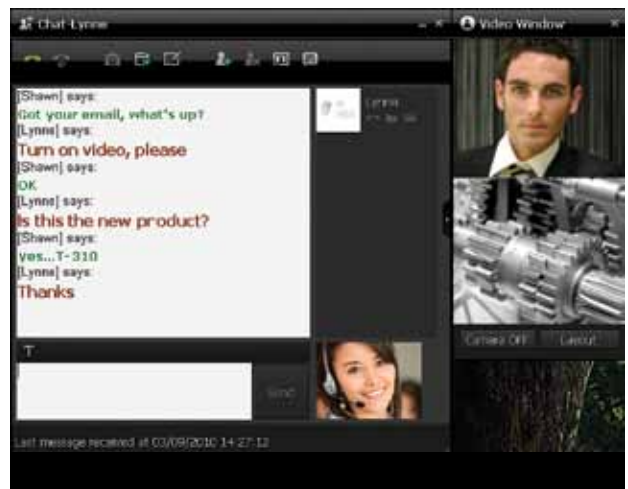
Chat-Lynne

Video Window

[Shawn] says:
Got your email, what's up?
[Lynne] says:
Turn on video, please
[Shawn] says:
OK
[Lynne] says:
Is this the new product?
[Shawn] says:
yes...T-310
[Lynne] says:
Thanks

Lynne
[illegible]

T

Send

Camera OFF

Layout

Last message received at 03/09/2010 14:27:12